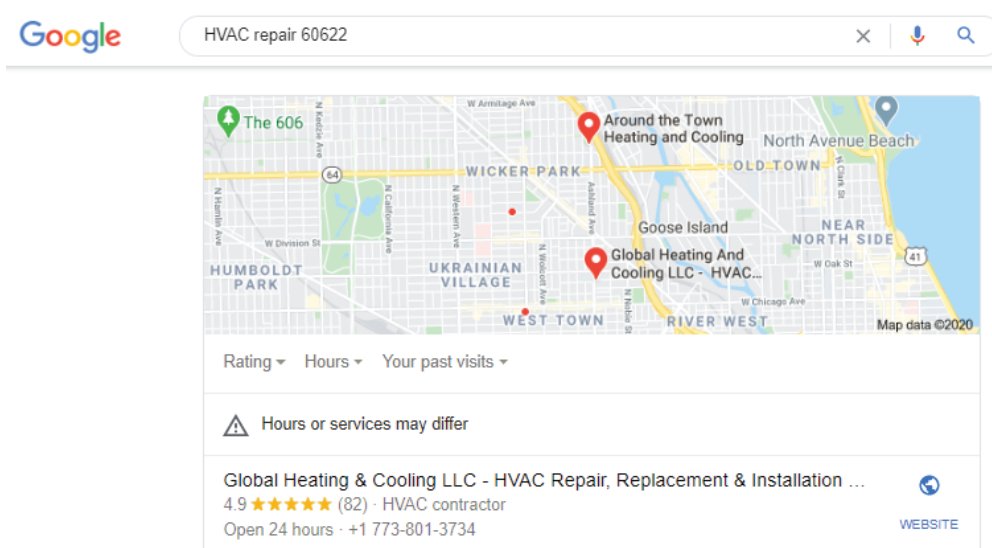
Google

HVAC repair 60622

The 606
W Armitage Ave
N Kedzie Ave
Around the Town Heating and Cooling
North Avenue Beach
64
WICKER PARK
OLD TOWN
N Hamlin Ave
N California Ave
N Western Ave
Ashland Ave
N Clark St
Goose Island
NEAR NORTH SIDE
W Division St
Global Heating And Cooling LLC - HVAC...
HUMBOLDT PARK
UKRAINIAN VILLAGE
N Wolcott Ave
W Oak St
41
W Chicago Ave
WEST TOWN
N Noble St
RIVER WEST
Map data ©2020

Rating
Hours
Your past visits

Hours or services may differ

Global Heating & Cooling LLC - HVAC Repair, Replacement & Installation ...
4.9 ★★★★★ (82) · HVAC contractor
Open 24 hours · +1 773-801-3734
WEBSITE